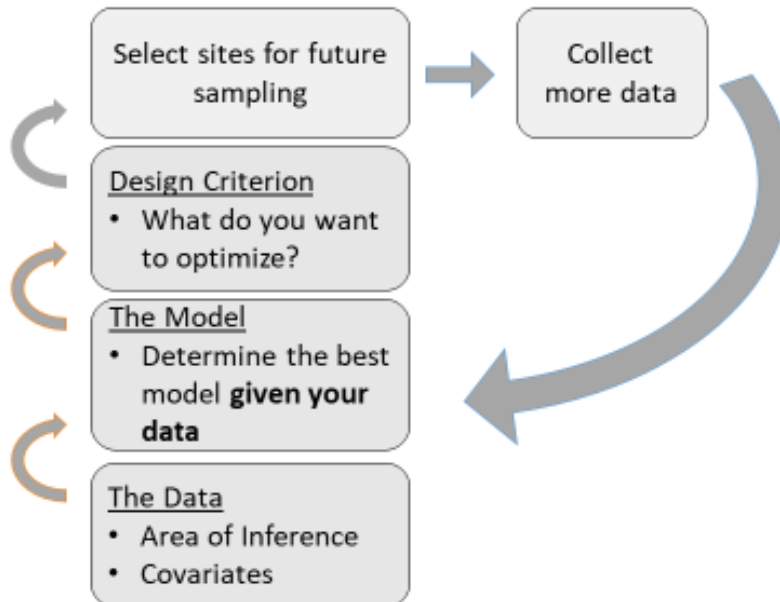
Select sites for future sampling

Collect more data

Design Criterion
• What do you want to optimize?

The Model
• Determine the best model **given your data**

The Data
• Area of Inference
• Covariates